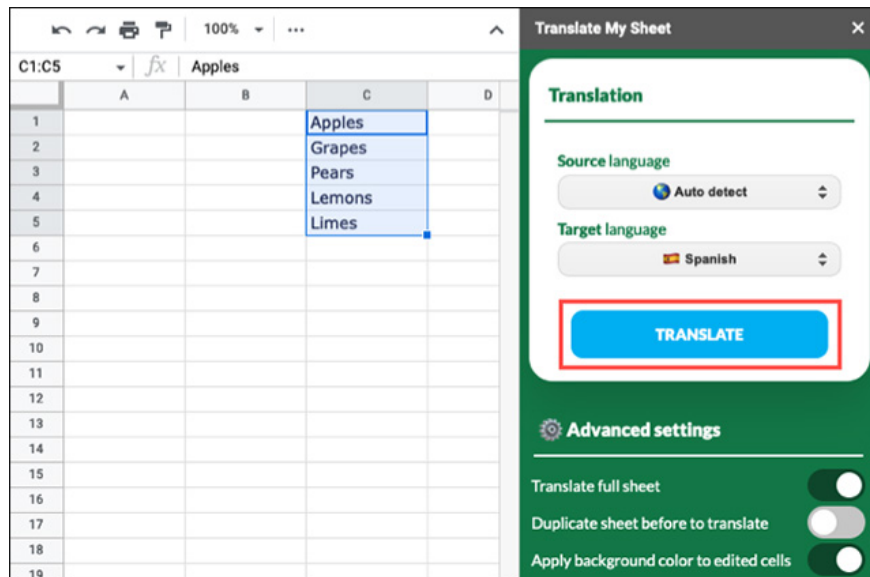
100%

C1:C5 $fx$ Apples

| | A | B | C | D |
|---|---|---|---|---|
| 1 | | | Apples | |
| 2 | | | Grapes | |
| 3 | | | Pears | |
| 4 | | | Lemons | |
| 5 | | | Limes | |
| 6 | | | | |
| 7 | | | | |
| 8 | | | | |
| 9 | | | | |
| 10 | | | | |
| 11 | | | | |
| 12 | | | | |
| 13 | | | | |
| 14 | | | | |
| 15 | | | | |
| 16 | | | | |
| 17 | | | | |
| 18 | | | | |
| 19 | | | | |

Translate My Sheet ×

Translation

Source language
Auto detect

Target language
Spanish

TRANSLATE

Advanced settings

Translate full sheet
Duplicate sheet before to translate
Apply background color to edited cells